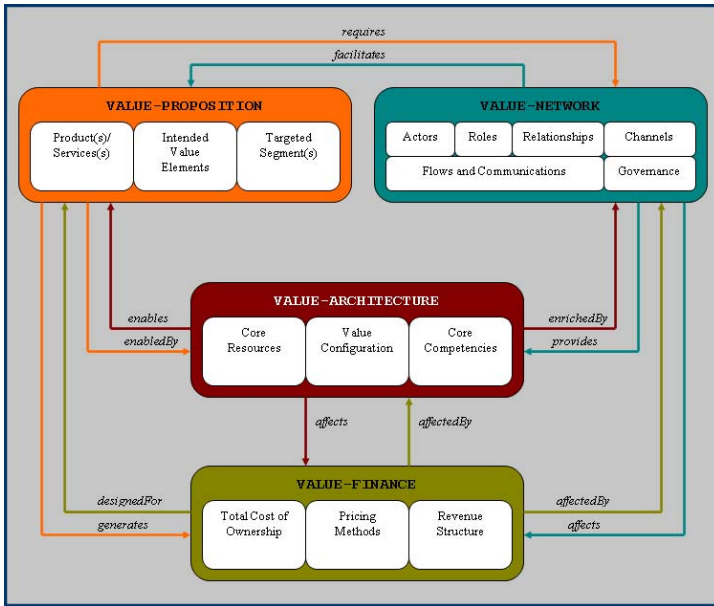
requires

facilitates

VALUE-PROPOSITION

Product(s)/ Services(s)

Intended Value Elements

Targeted Segment(s)

VALUE-NETWORK

Actors

Roles

Relationships

Channels

Flows and Communications

Governance

VALUE-ARCHITECTURE

enables

enabledBy

Core Resources

Value Configuration

Core Competencies

enrichedBy

provides

affects

affectedBy

VALUE-FINANCE

designedFor

generates

Total Cost of Ownership

Pricing Methods

Revenue Structure

affectedBy

affects